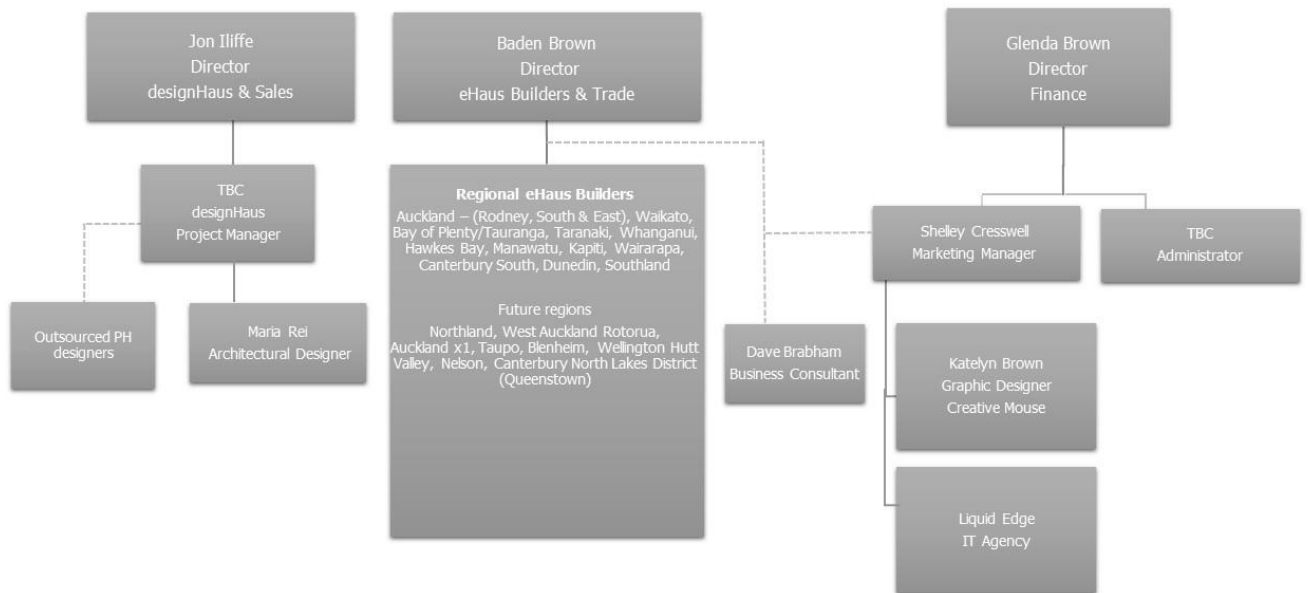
Jon Iliffe
Director
designHaus & Sales

Baden Brown
Director
eHaus Builders & Trade

Glenda Brown
Director
Finance

TBC
designHaus
Project Manager

Outsourced PH designers

Maria Rei
Architectural Designer

Regional eHaus Builders
Auckland – (Rodney, South & East), Waikato, Bay of Plenty/Tauranga, Taranaki, Whanganui, Hawkes Bay, Manawatu, Kapiti, Wairarapa, Canterbury South, Dunedin, Southland

Future regions
Northland, West Auckland Rotorua, Auckland x1, Taupo, Blenheim, Wellington Hutt Valley, Nelson, Canterbury North Lakes District (Queenstown)

Dave Brabham
Business Consultant

Shelley Cresswell
Marketing Manager

TBC
Administrator

Katelyn Brown
Graphic Designer
Creative Mouse

Liquid Edge
IT Agency